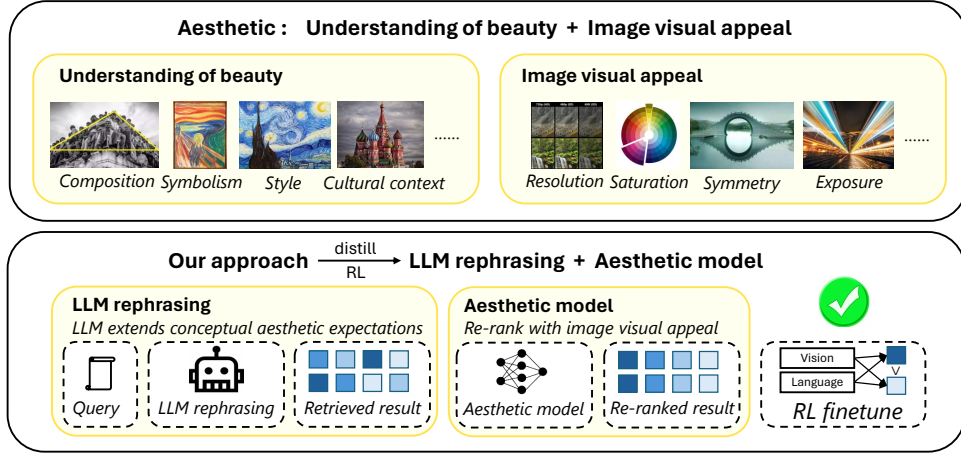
Aesthetic : Understanding of beauty + Image visual appeal

Understanding of beauty

Composition Symbolism Style Cultural context ......

Image visual appeal

Resolution Saturation Symmetry Exposure ......

Our approach $\xrightarrow[\text{RL}]{\text{distill}}$ LLM rephrasing + Aesthetic model

LLM rephrasing

LLM extends conceptual aesthetic expectations

Query LLM rephrasing Retrieved result

Aesthetic model

Re-rank with image visual appeal

Aesthetic model Re-ranked result

Vision

Language

>

RL finetune